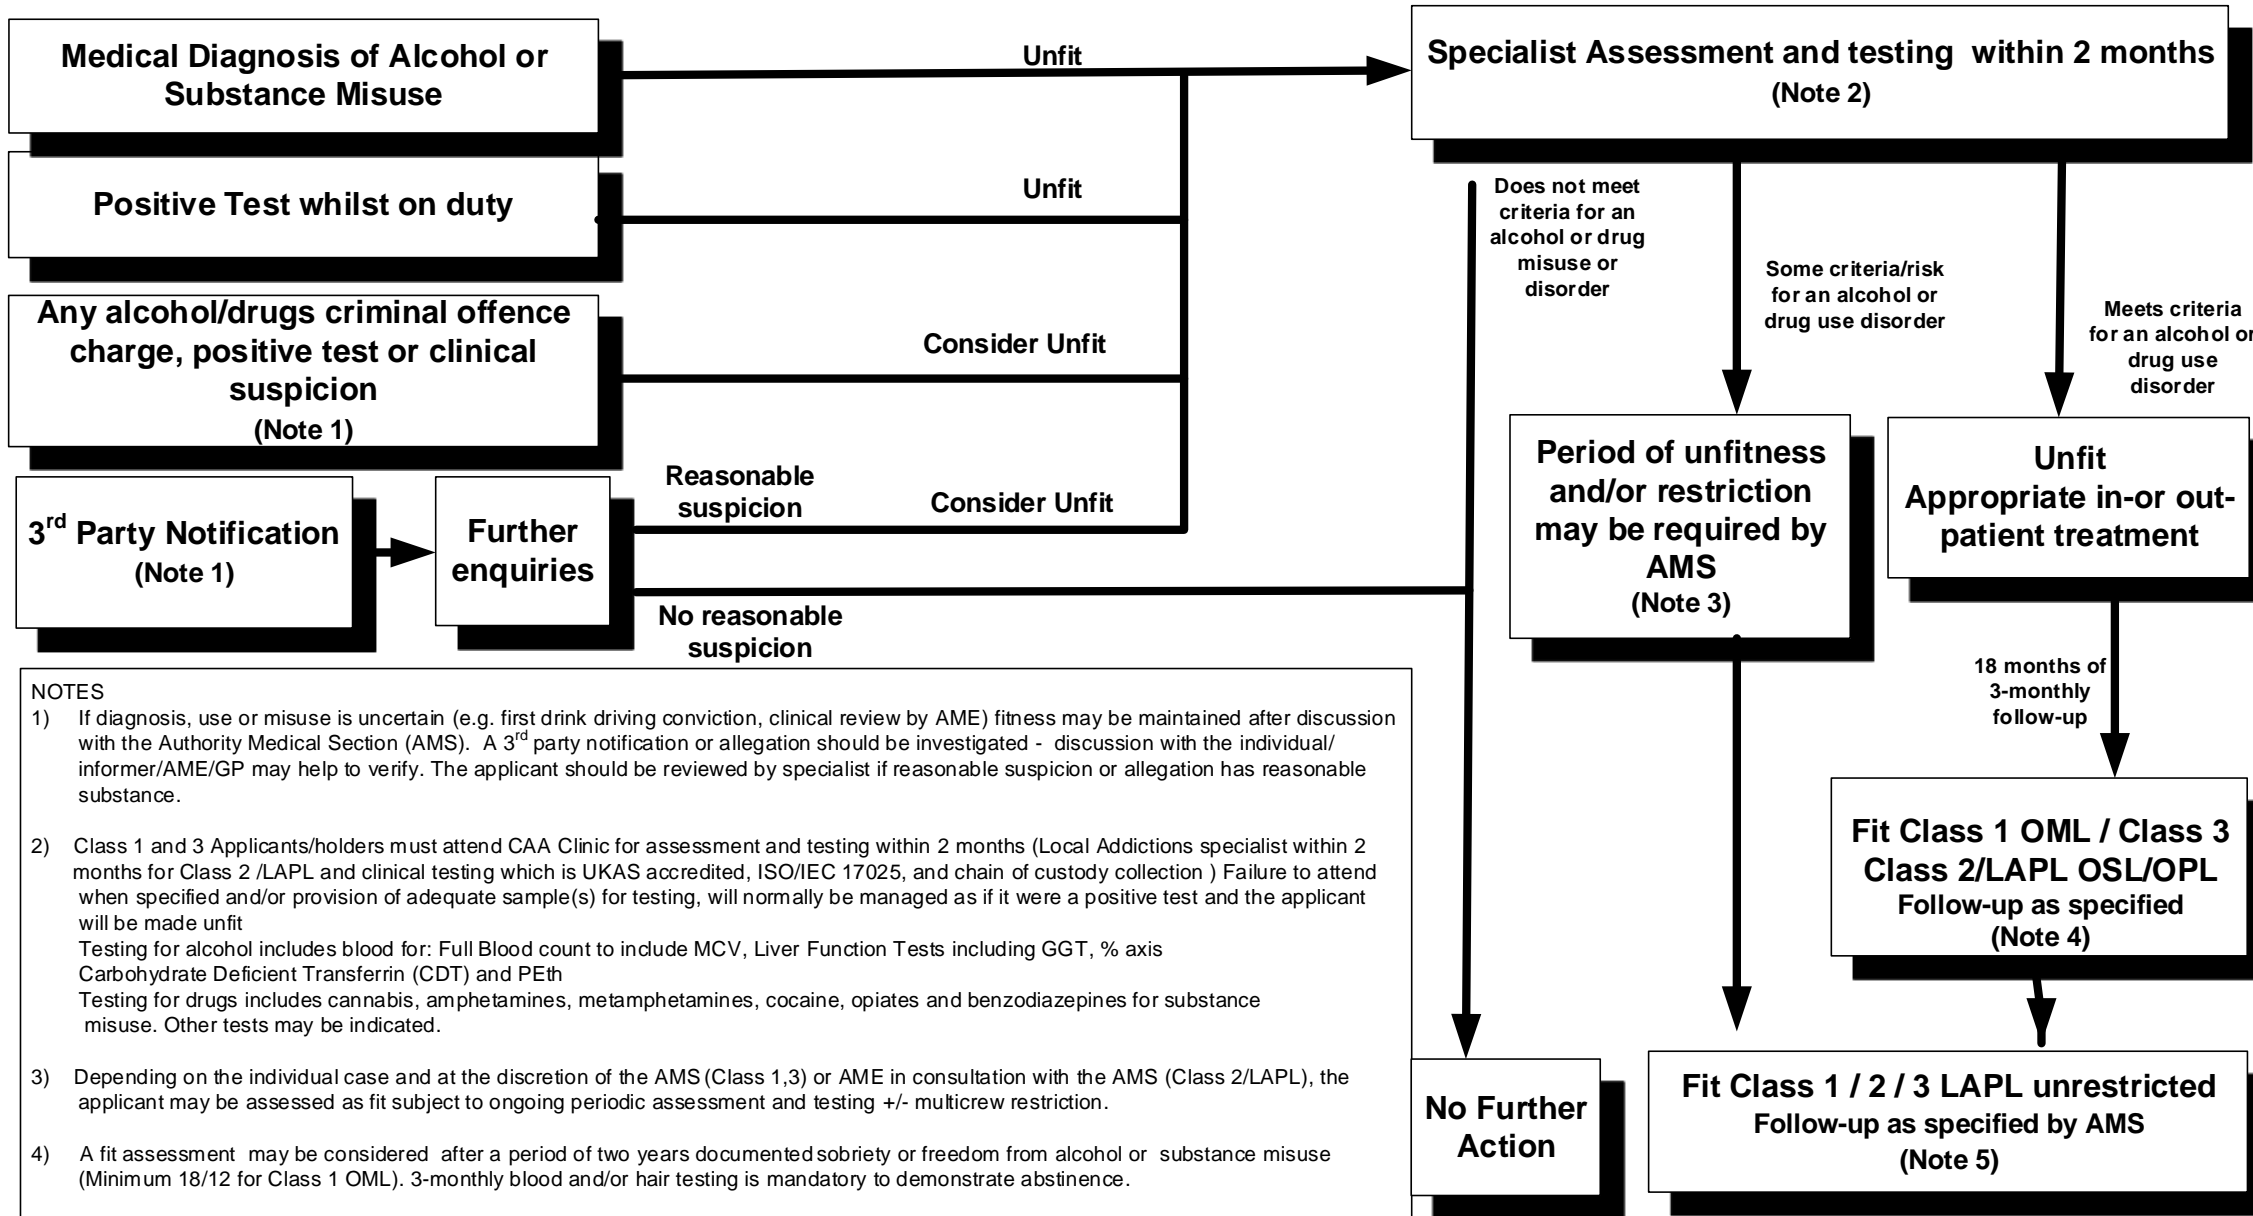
Medical Diagnosis of Alcohol or Substance Misuse

Unfit

Specialist Assessment and testing within 2 months
(Note 2)

Positive Test whilst on duty

Unfit

Any alcohol/drugs criminal offence charge, positive test or clinical suspicion
(Note 1)

Consider Unfit

3$^{rd}$ Party Notification
(Note 1)

Further enquiries

Reasonable suspicion

Consider Unfit

No reasonable suspicion

Does not meet criteria for an alcohol or drug misuse or disorder

Some criteria/risk for an alcohol or drug use disorder

Meets criteria for an alcohol or drug use disorder

Period of unfitness and/or restriction may be required by AMS
(Note 3)

Unfit
Appropriate in-or out-patient treatment

18 months of 3-monthly follow-up

Fit Class 1 OML / Class 3
Class 2/LAPL OSL/OPL
Follow-up as specified
(Note 4)

NOTES
1) If diagnosis, use or misuse is uncertain (e.g. first drink driving conviction, clinical review by AME) fitness may be maintained after discussion with the Authority Medical Section (AMS). A 3$^{rd}$ party notification or allegation should be investigated - discussion with the individual/ informer/AME/GP may help to verify. The applicant should be reviewed by specialist if reasonable suspicion or allegation has reasonable substance.

2) Class 1 and 3 Applicants/holders must attend CAA Clinic for assessment and testing within 2 months (Local Addictions specialist within 2 months for Class 2 /LAPL and clinical testing which is UKAS accredited, ISO/IEC 17025, and chain of custody collection ) Failure to attend when specified and/or provision of adequate sample(s) for testing, will normally be managed as if it were a positive test and the applicant will be made unfit
Testing for alcohol includes blood for: Full Blood count to include MCV, Liver Function Tests including GGT, % axis Carbohydrate Deficient Transferrin (CDT) and PEth
Testing for drugs includes cannabis, amphetamines, metamphetamines, cocaine, opiates and benzodiazepines for substance misuse. Other tests may be indicated.

3) Depending on the individual case and at the discretion of the AMS (Class 1,3) or AME in consultation with the AMS (Class 2/LAPL), the applicant may be assessed as fit subject to ongoing periodic assessment and testing +/- multicrew restriction.

4) A fit assessment may be considered after a period of two years documented sobriety or freedom from alcohol or substance misuse (Minimum 18/12 for Class 1 OML). 3-monthly blood and/or hair testing is mandatory to demonstrate abstinence.

No Further Action

Fit Class 1 / 2 / 3 LAPL unrestricted
Follow-up as specified by AMS
(Note 5)